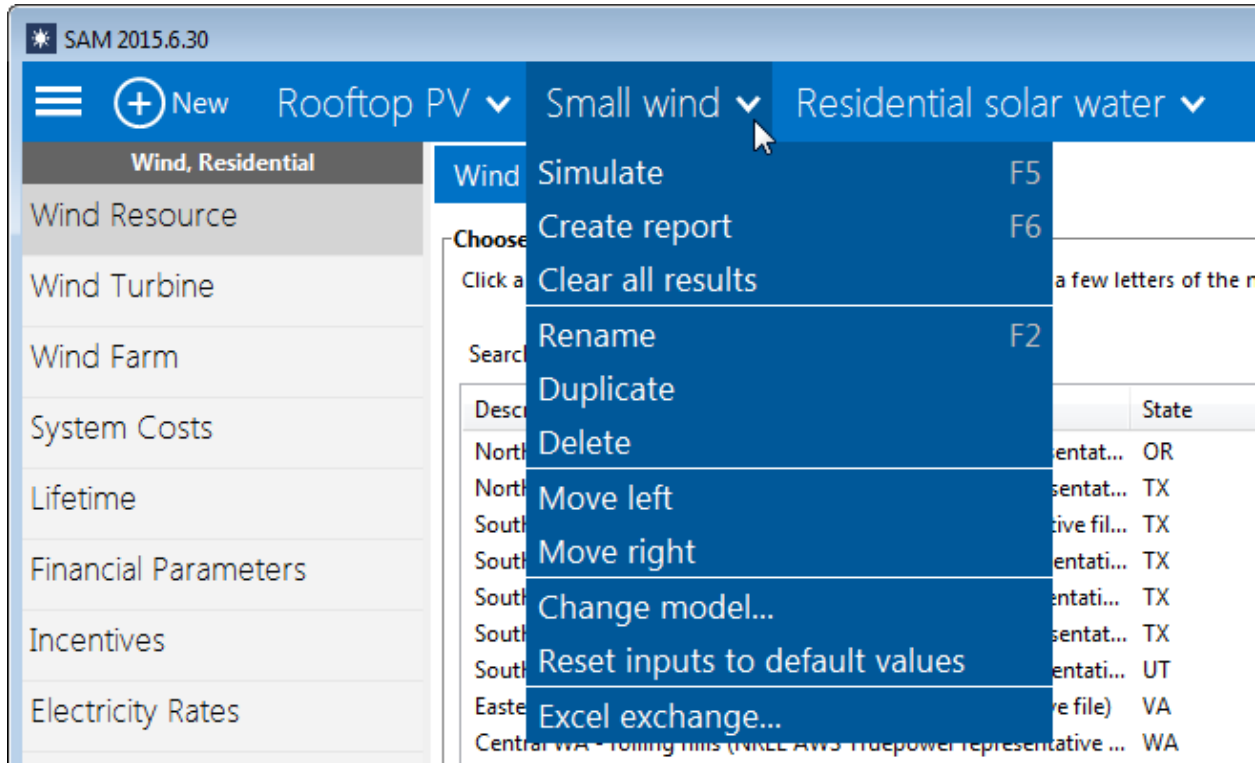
SAM 2015.6.30

New Rooftop PV Small wind Residential solar water

Wind, Residential

Wind Resource

Wind Turbine

Wind Farm

System Costs

Lifetime

Financial Parameters

Incentives

Electricity Rates

Wind

Choose

Click a

a few letters of the n

Search

Desc

State

North

sentat... OR

North

sentat... TX

South

tive fil... TX

South

sentati... TX

South

sentati... TX

South

sentat... TX

South

sentati... UT

Easte

ve file) VA

Central WA - rolling hills (NREL AWS Truepower representative ... WA

Simulate F5

Create report F6

Clear all results

Rename F2

Duplicate

Delete

Move left

Move right

Change model...

Reset inputs to default values

Excel exchange...